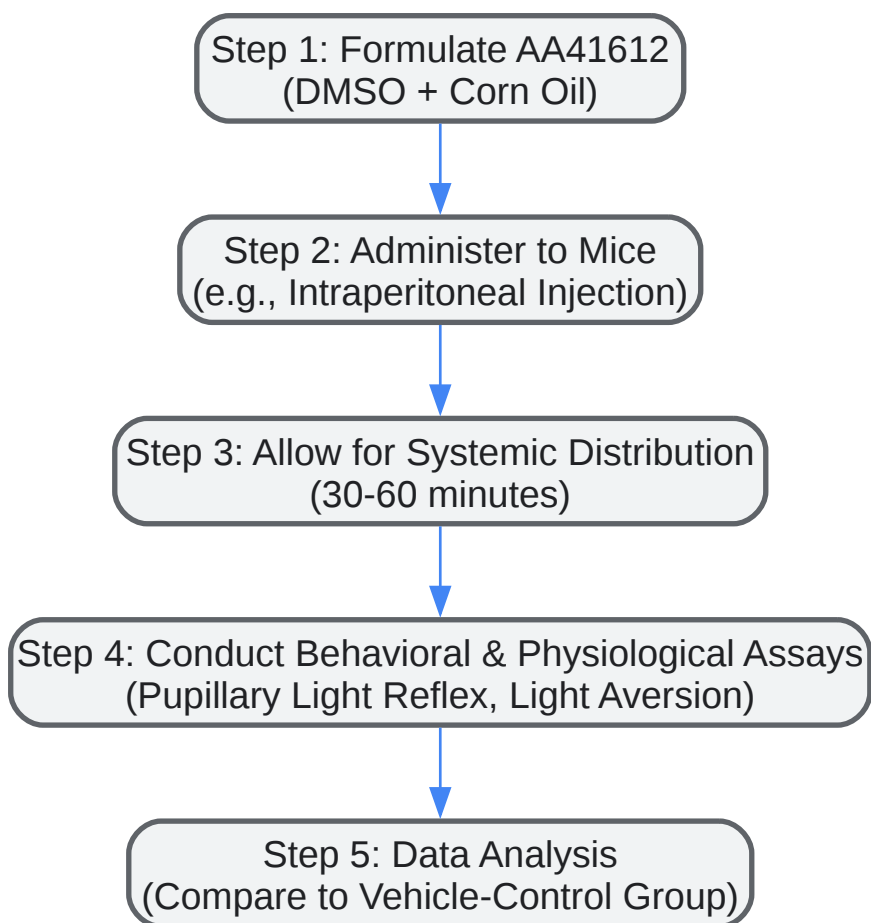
Step 1: Formulate AA41612
(DMSO + Corn Oil)

Step 2: Administer to Mice
(e.g., Intraperitoneal Injection)

Step 3: Allow for Systemic Distribution
(30-60 minutes)

Step 4: Conduct Behavioral & Physiological Assays
(Pupillary Light Reflex, Light Aversion)

Step 5: Data Analysis
(Compare to Vehicle-Control Group)